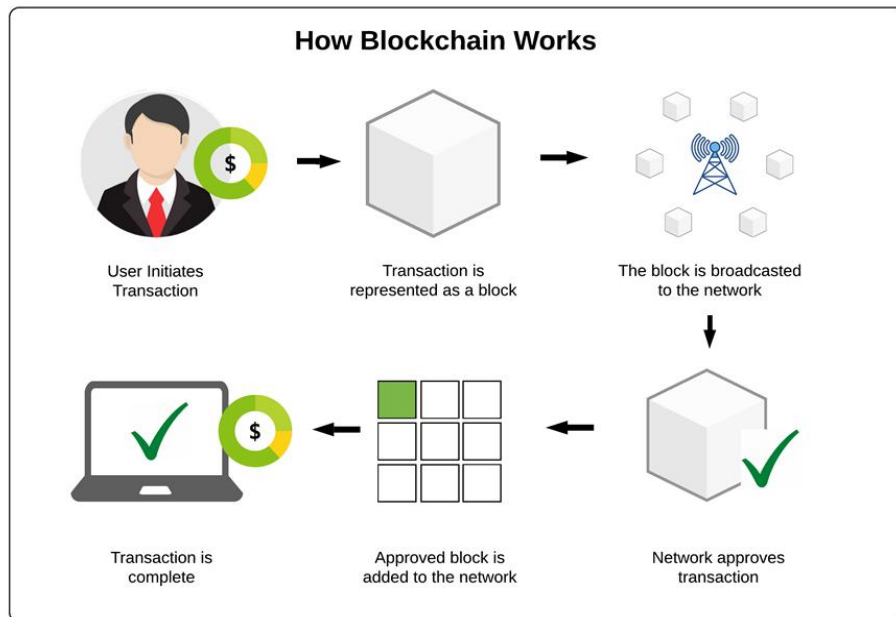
How Blockchain Works

$

User Initiates Transaction

Transaction is represented as a block

The block is broadcasted to the network

Network approves transaction

Approved block is added to the network

$

Transaction is complete